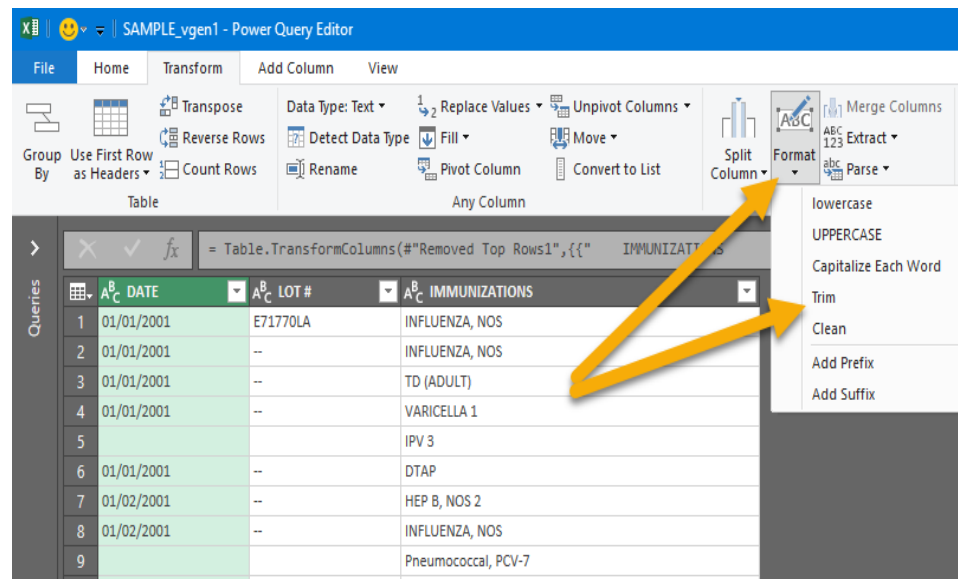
SAMPLE_vgen1 - Power Query Editor

File | Home | Transform | Add Column | View

Group By | Use First Row as Headers | Transpose | Reverse Rows | Count Rows
Table

Data Type: Text | Detect Data Type | Rename | Replace Values | Fill | Pivot Column | Unpivot Columns | Move | Convert to List
Any Column

Split Column | Format | Merge Columns | Extract | Parse

lowercase
UPPERCASE
Capitalize Each Word
Trim
Clean
Add Prefix
Add Suffix

Queries

= Table.TransformColumns(#"Removed Top Rows1",{{" IMMUNIZATI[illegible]

| | DATE | LOT # | IMMUNIZATIONS |
|---|---|---|---|
| 1 | 01/01/2001 | E71770LA | INFLUENZA, NOS |
| 2 | 01/01/2001 | -- | INFLUENZA, NOS |
| 3 | 01/01/2001 | -- | TD (ADULT) |
| 4 | 01/01/2001 | -- | VARICELLA 1 |
| 5 | | | IPV 3 |
| 6 | 01/01/2001 | -- | DTAP |
| 7 | 01/02/2001 | -- | HEP B, NOS 2 |
| 8 | 01/02/2001 | -- | INFLUENZA, NOS |
| 9 | | | Pneumococcal, PCV-7 |